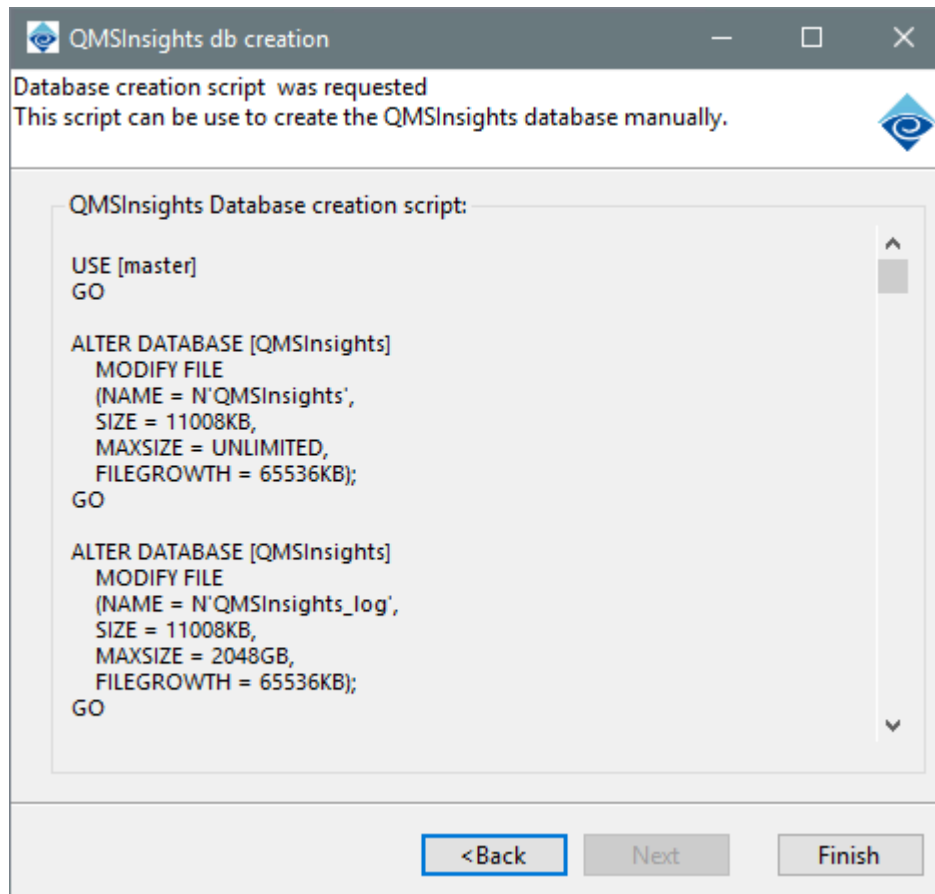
QMSInsights db creation

Database creation script was requested
This script can be use to create the QMSInsights database manually.

QMSInsights Database creation script:

USE [master]
GO

ALTER DATABASE [QMSInsights]
MODIFY FILE
(NAME = N'QMSInsights',
SIZE = 11008KB,
MAXSIZE = UNLIMITED,
FILEGROWTH = 65536KB);
GO

ALTER DATABASE [QMSInsights]
MODIFY FILE
(NAME = N'QMSInsights_log',
SIZE = 11008KB,
MAXSIZE = 2048GB,
FILEGROWTH = 65536KB);
GO

<Back Next Finish